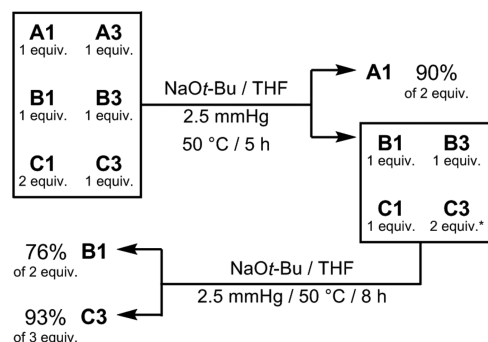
A1
1 equiv.

A3
1 equiv.

B1
1 equiv.

B3
1 equiv.

C1
2 equiv.

C3
1 equiv.

NaO*t*-Bu / THF
2.5 mmHg
50 °C / 5 h

A1 90%
of 2 equiv.

B1
1 equiv.

B3
1 equiv.

C1
1 equiv.

C3
2 equiv.*

NaO*t*-Bu / THF
2.5 mmHg / 50 °C / 8 h

76% B1
of 2 equiv.

93% C3
of 3 equiv.